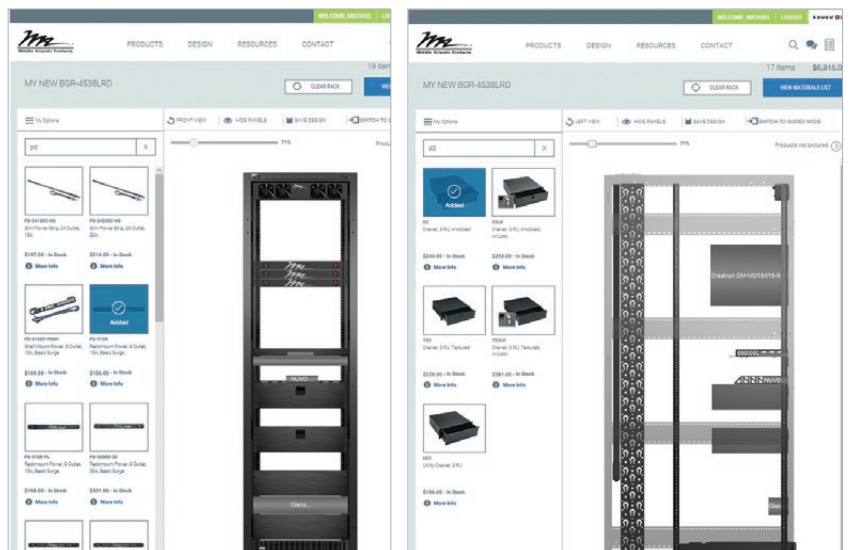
WELCOME, MICHAEL LO

Middle Atlantic Products

PRODUCTS DESIGN RESOURCES CONTACT

MY NEW BGR-4538LRD

19 items

CLEAR RACK

My Options

FRONT VIEW HIDE PANELS SAVE DESIGN SWITCH TO

pd

71%

PD-2415SC-NS
8ft Power Strip, 24 Outlet, 15A

$197.00 - In Stock
More Info

PD-2420SC-NS
8ft Power Strip, 24 Outlet, 20A

$214.00 - In Stock
More Info

PD-915SC-PDSH
Shelf Mount Power, 9 Outlet, 15A, Basic Surge

$165.00 - In Stock
More Info

PD-915R
Rackmount Power, 9 Outlet, 15A, Basic Surge

Added

$150.00 - In Stock
More Info

PD-915R-PL
Rackmount Power, 9 Outlet, 15A, Basic Surge

$168.00 - In Stock
More Info

PD-920RV-20
Rackmount Power, 9 Outlet, 20A, Basic Surge

$301.00 - In Stock
More Info

NUVO

Dieco

WELCOME, MICHAEL LOGOUT A brand of

Middle Atlantic Products

PRODUCTS DESIGN RESOURCES CONTACT

MY NEW BGR-4538LRD

17 items $6,815.0

CLEAR RACK

VIEW MATERIALS LIST

My Options

LEFT VIEW HIDE PANELS SAVE DESIGN SWITCH TO GUIDED MODE

d3

71%

Products not pictured

Added

D3
Drawer, 3 RU

$244.00 - In Stock
More Info

D3LK
Drawer, 3 RU, Anodized, w/Lock

$258.00 - In Stock
More Info

TD3
Drawer, 3 RU, Textured

$229.00 - In Stock
More Info

TD3LK
Drawer, 3 RU, Textured

$281.00 - In Stock
More Info

UD3
Utility Drawer, 3 RU

$186.00 - In Stock
More Info

Crestron DM-MD16X16-R

NUVO

Dieo